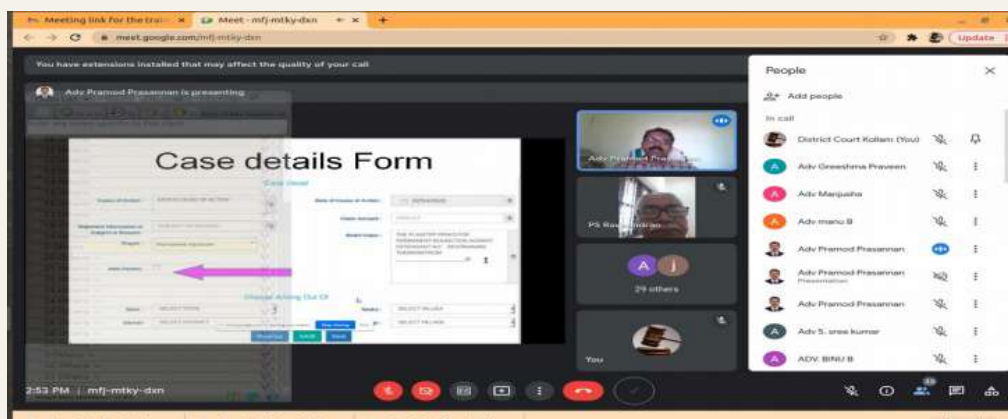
Meeting link for the trai × Meet - mfj-mtky-dxn × +

meet.google.com/mfj-mtky-dxn

Update

You have extensions installed that may affect the quality of your call

Adv Pramod Prasannan is presenting

Case details Form

Case Detail

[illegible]

Cause of Action:

Date of Cause of Action:

Claim Amount:

Relief Claim:

Stage: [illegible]

Add Parties:

Choose Arising Out Of

State:

District:

Taluka:

Village:

Previous Submit Next

Adv Pramod Prasannan

PS Ravindran

A j

29 others

You

2:53 PM | mfj-mtky-dxn

People

Add people

In call

District Court Kollam (You)

Adv Greeshma Praveen

Adv Manjusha

Adv manu B

Adv Pramod Prasannan

Adv Pramod Prasannan
Presentation

Adv Pramod Prasannan

Adv S. sree kumar

ADV. BINU B